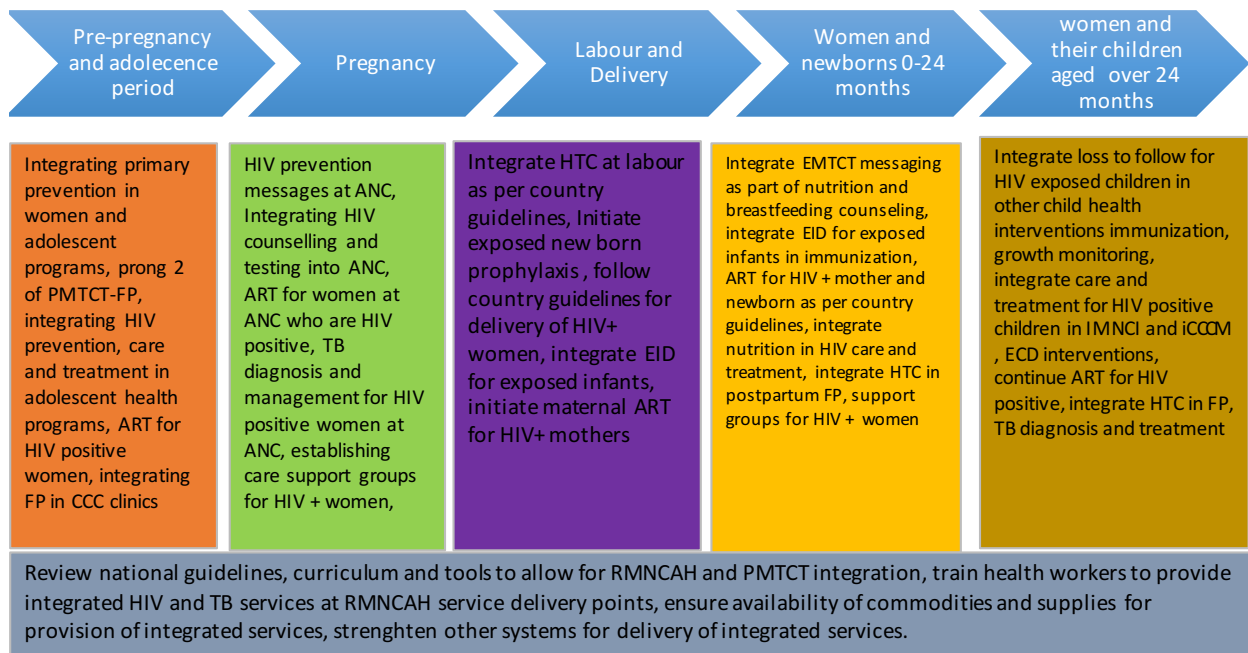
Pre-pregnancy and adolecence period

Pregnancy

Labour and Delivery

Women and newborns 0-24 months

women and their children aged over 24 months

Integrating primary prevention in women and adolescent programs, prong 2 of PMTCT-FP, integrating HIV prevention, care and treatment in adolescent health programs, ART for HIV positive women, integrating FP in CCC clinics

HIV prevention messages at ANC, Integrating HIV counselling and testing into ANC, ART for women at ANC who are HIV positive, TB diagnosis and management for HIV positive women at ANC, establishing care support groups for HIV + women,

Integrate HTC at labour as per country guidelines, Initiate exposed new born prophylaxis , follow country guidelines for delivery of HIV+ women, integrate EID for exposed infants, initiate maternal ART for HIV+ mothers

Integrate EMTCT messaging as part of nutrition and breastfeeding counseling, integrate EID for exposed infants in immunization, ART for HIV + mother and newborn as per country guidelines, integrate nutrition in HIV care and treatment, integrate HTC in postpartum FP, support groups for HIV + women

Integrate loss to follow for HIV exposed children in other child health interventions immunization, growth monitoring, integrate care and treatment for HIV positive children in IMNCI and iCCCM , ECD interventions, continue ART for HIV positive, integrate HTC in FP, TB diagnosis and treatment

Review national guidelines, curriculum and tools to allow for RMNCAH and PMTCT integration, train health workers to provide integrated HIV and TB services at RMNCAH service delivery points, ensure availability of commodities and supplies for provision of integrated services, strenghten other systems for delivery of integrated services.